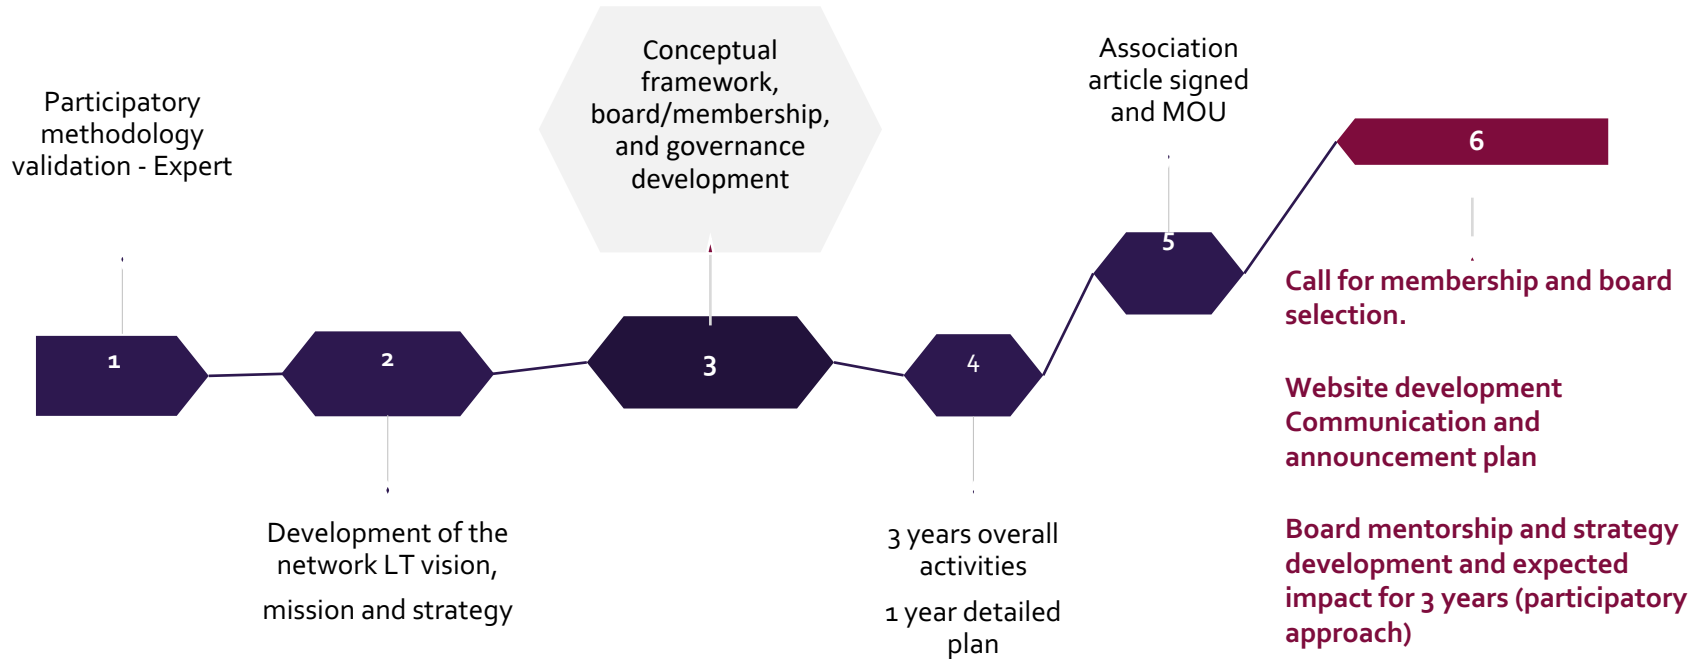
Participatory methodology validation - Expert

1

2

Development of the network LT vision,

mission and strategy

Conceptual framework, board/membership, and governance development

3

4

3 years overall activities

1 year detailed plan

Association article signed and MOU

5

6

Call for membership and board selection.

Website development
Communication and announcement plan

Board mentorship and strategy development and expected impact for 3 years (participatory approach)